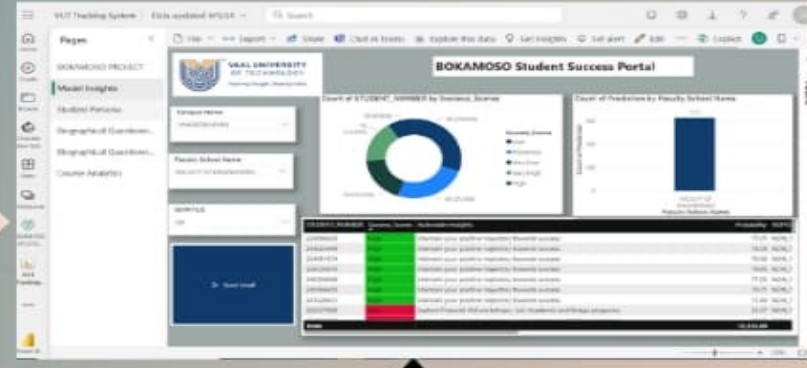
VUT Tracking System | Data updated 9/5/24 | Search

File | Export | Share | Chat in Teams | Explore this data | Get insights | Set alert | Edit | Explore

Pages

BOKAMOSO PROJECT

Model Insights

Student Persona

Biographical Questionn...

Biographical Questionn...

Course Analytics

VAAL UNIVERSITY OF TECHNOLOGY

BOKAMOSO Student Success Portal

Campus Name

Faculty School Name

Count of STUDENT_NUMBER by Success_Score

Success_Score

Count of Predictions by Faculty School Name

Faculty School Name

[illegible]

STUDENT_NUMBER | Success_Score | Actionable Insights | Probability

Maintain your positive trajectory towards success

Student Flagged! Reformulate, link students with follow progress

Total